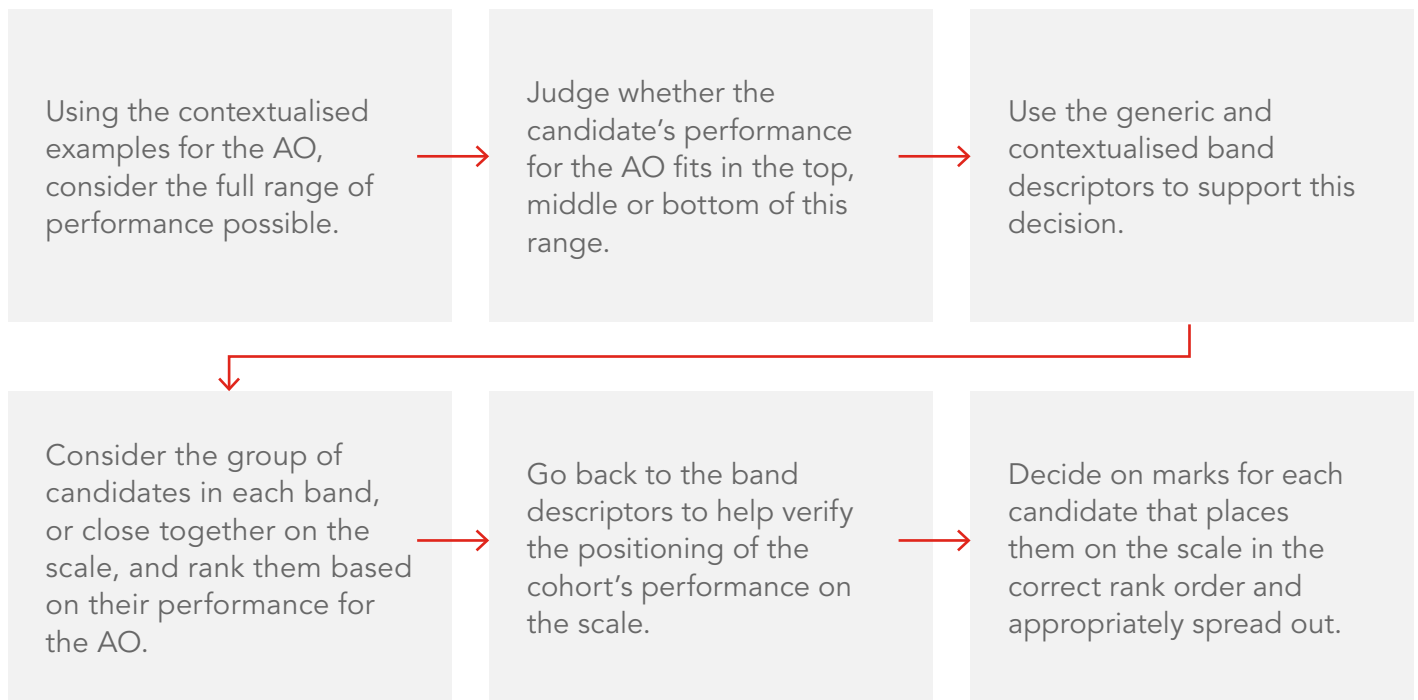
Using the contextualised examples for the AO, consider the full range of performance possible.

Judge whether the candidate's performance for the AO fits in the top, middle or bottom of this range.

Use the generic and contextualised band descriptors to support this decision.

Consider the group of candidates in each band, or close together on the scale, and rank them based on their performance for the AO.

Go back to the band descriptors to help verify the positioning of the cohort's performance on the scale.

Decide on marks for each candidate that places them on the scale in the correct rank order and appropriately spread out.